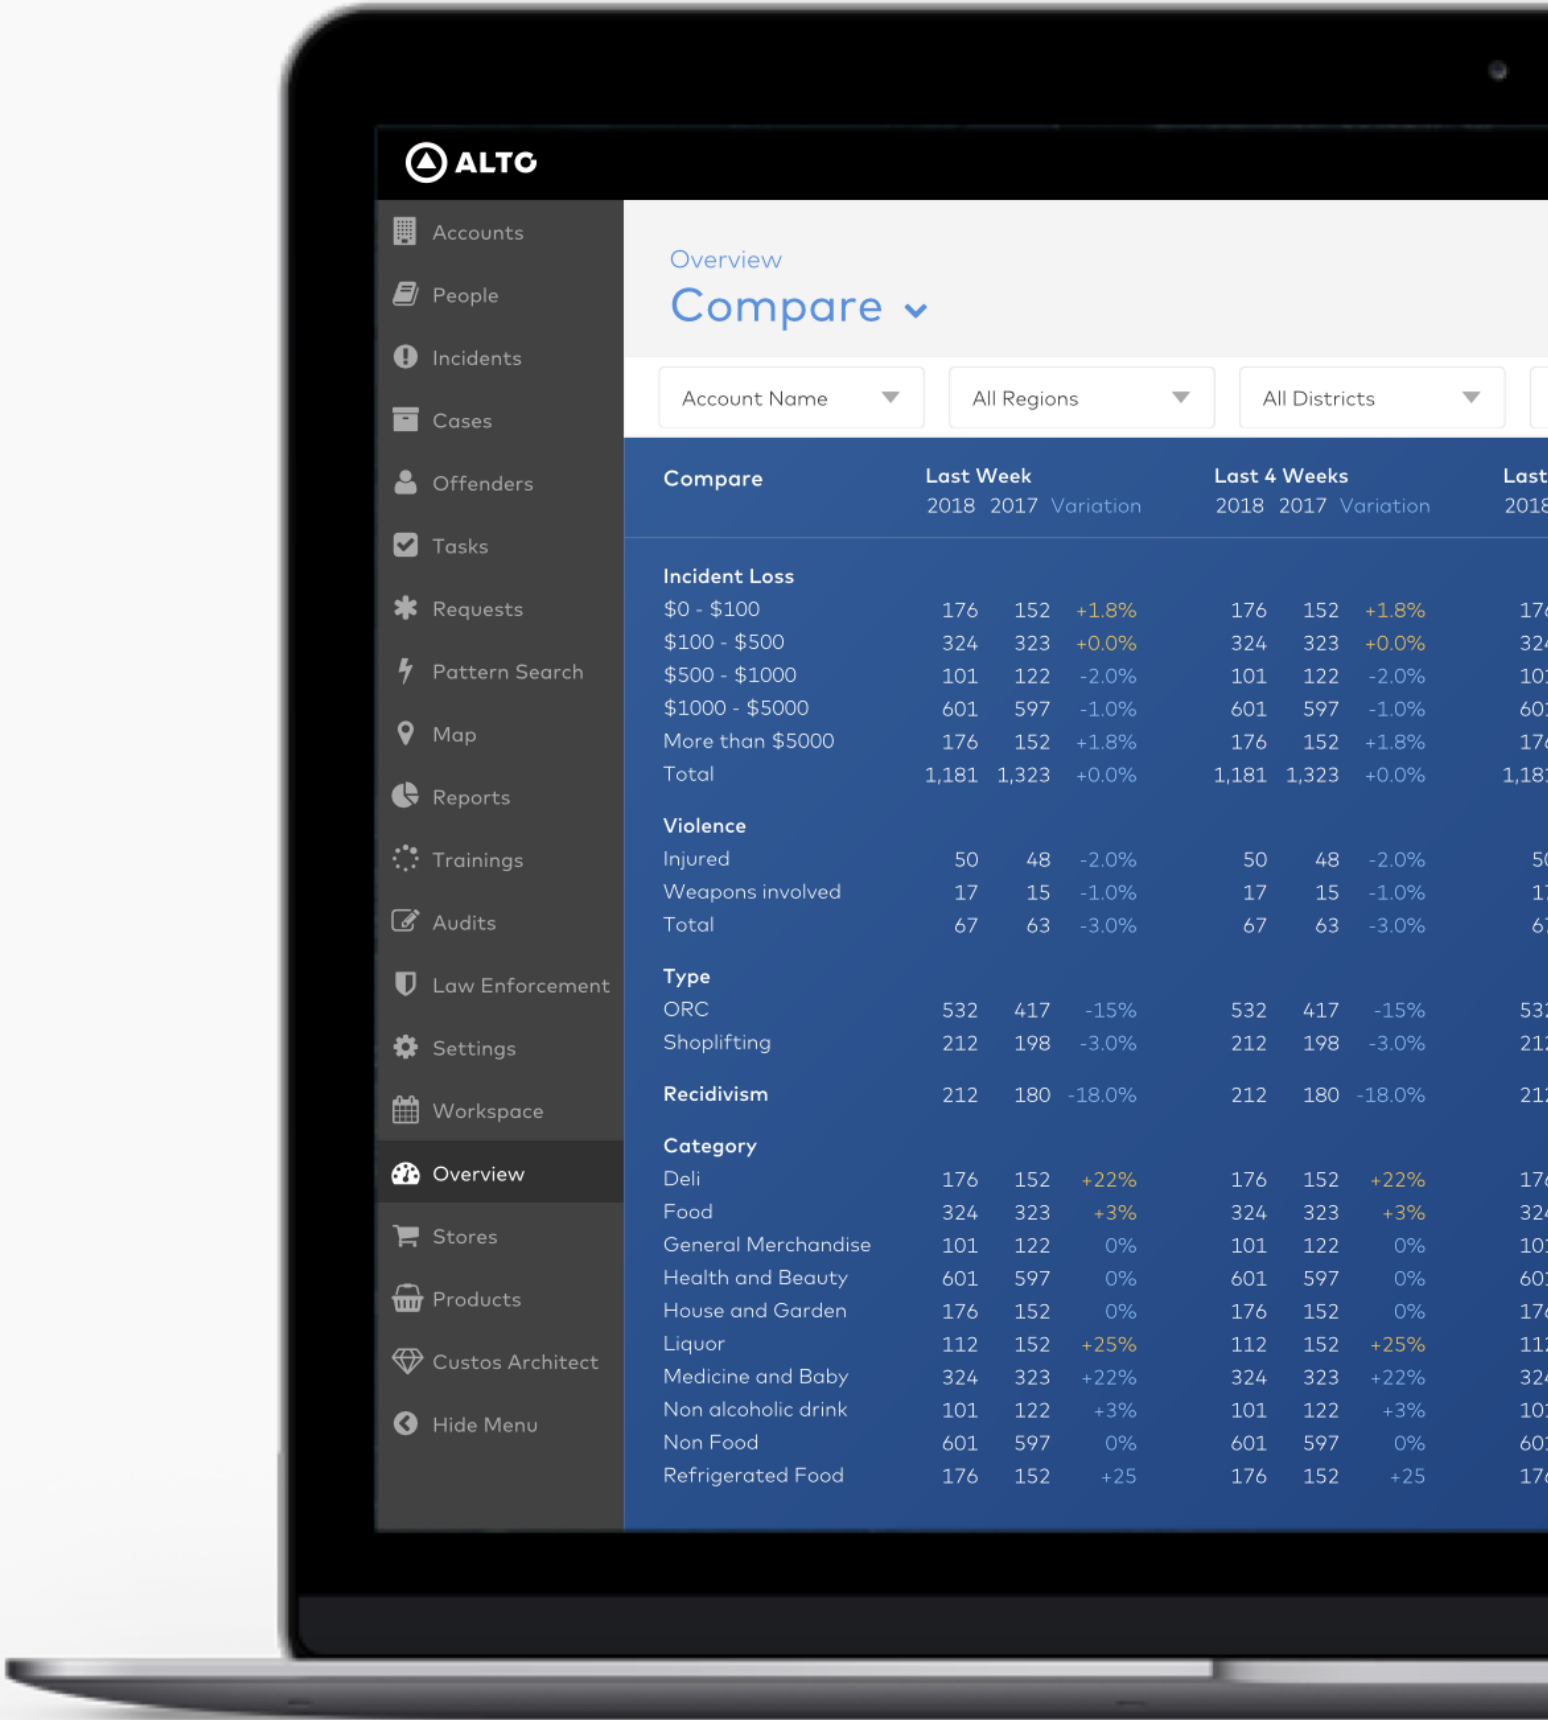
ALTO

Accounts
People
Incidents
Cases
Offenders
Tasks
Requests
Pattern Search
Map
Reports
Trainings
Audits
Law Enforcement
Settings
Workspace
Overview
Stores
Products
Custos Architect
Hide Menu

Overview
Compare

Account Name
All Regions
All Districts

| Compare | Last Week 2018 | 2017 | Variation | Last 4 Weeks 2018 | 2017 | Variation | Last 2018 |
|---|---|---|---|---|---|---|---|
| **Incident Loss** | | | | | | | |
| $0 - $100 | 176 | 152 | +1.8% | 176 | 152 | +1.8% | 17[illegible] |
| $100 - $500 | 324 | 323 | +0.0% | 324 | 323 | +0.0% | 32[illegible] |
| $500 - $1000 | 101 | 122 | -2.0% | 101 | 122 | -2.0% | 10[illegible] |
| $1000 - $5000 | 601 | 597 | -1.0% | 601 | 597 | -1.0% | 60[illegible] |
| More than $5000 | 176 | 152 | +1.8% | 176 | 152 | +1.8% | 17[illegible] |
| Total | 1,181 | 1,323 | +0.0% | 1,181 | 1,323 | +0.0% | 1,18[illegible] |
| **Violence** | | | | | | | |
| Injured | 50 | 48 | -2.0% | 50 | 48 | -2.0% | 5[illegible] |
| Weapons involved | 17 | 15 | -1.0% | 17 | 15 | -1.0% | 1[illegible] |
| Total | 67 | 63 | -3.0% | 67 | 63 | -3.0% | 6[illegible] |
| **Type** | | | | | | | |
| ORC | 532 | 417 | -15% | 532 | 417 | -15% | 53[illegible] |
| Shoplifting | 212 | 198 | -3.0% | 212 | 198 | -3.0% | 21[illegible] |
| **Recidivism** | 212 | 180 | -18.0% | 212 | 180 | -18.0% | 21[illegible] |
| **Category** | | | | | | | |
| Deli | 176 | 152 | +22% | 176 | 152 | +22% | 17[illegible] |
| Food | 324 | 323 | +3% | 324 | 323 | +3% | 32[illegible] |
| General Merchandise | 101 | 122 | 0% | 101 | 122 | 0% | 10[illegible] |
| Health and Beauty | 601 | 597 | 0% | 601 | 597 | 0% | 60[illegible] |
| House and Garden | 176 | 152 | 0% | 176 | 152 | 0% | 17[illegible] |
| Liquor | 112 | 152 | +25% | 112 | 152 | +25% | 11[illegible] |
| Medicine and Baby | 324 | 323 | +22% | 324 | 323 | +22% | 32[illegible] |
| Non alcoholic drink | 101 | 122 | +3% | 101 | 122 | +3% | 10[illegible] |
| Non Food | 601 | 597 | 0% | 601 | 597 | 0% | 60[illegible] |
| Refrigerated Food | 176 | 152 | +25 | 176 | 152 | +25 | 17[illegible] |